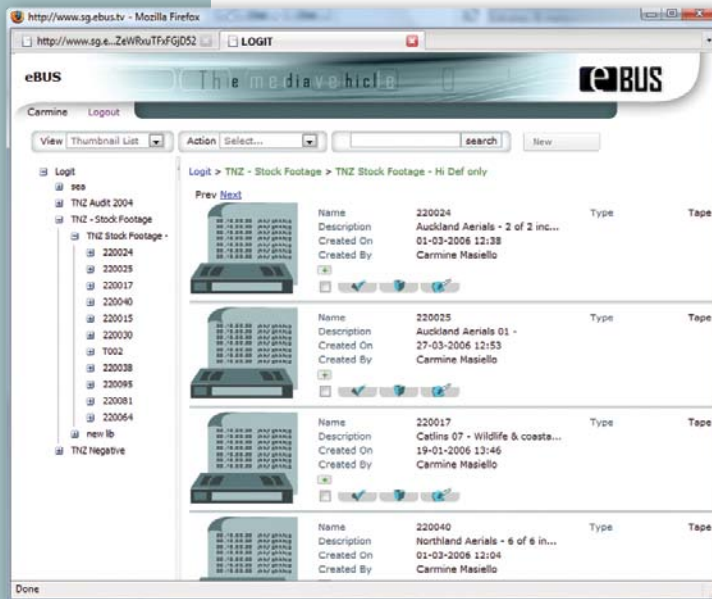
http://www.sg.ebus.tv - Mozilla Firefox

http://www.sg.e...ZeWRxuTFxFGjD52 | LOGIT

eBUS

The media vehicle

eBUS

Carmine Logout

View Thumbnail List | Action Select... | search | New

Logit
sea
TNZ Audit 2004
TNZ - Stock Footage
TNZ Stock Footage -
220024
220025
220017
220040
220015
220030
T002
220038
220095
220081
220064
new lib
TNZ Negative

Logit > TNZ - Stock Footage > TNZ Stock Footage - Hi Def only

Prev Next

| Name | 220024 | Type | Tape |
|---|---|---|---|
| Description | Auckland Aerials - 2 of 2 inc... | | |
| Created On | 01-03-2006 12:38 | | |
| Created By | Carmine Masiello | | |

| Name | 220025 | Type | Tape |
|---|---|---|---|
| Description | Auckland Aerials 01 - | | |
| Created On | 27-03-2006 12:53 | | |
| Created By | Carmine Masiello | | |

| Name | 220017 | Type | Tape |
|---|---|---|---|
| Description | Catlins 07 - Wildlife & coasta... | | |
| Created On | 19-01-2006 13:46 | | |
| Created By | Carmine Masiello | | |

| Name | 220040 | Type | Tape |
|---|---|---|---|
| Description | Northland Aerials - 6 of 6 in... | | |
| Created On | 01-03-2006 12:04 | | |
| Created By | Carmine Masiello | | |

Done